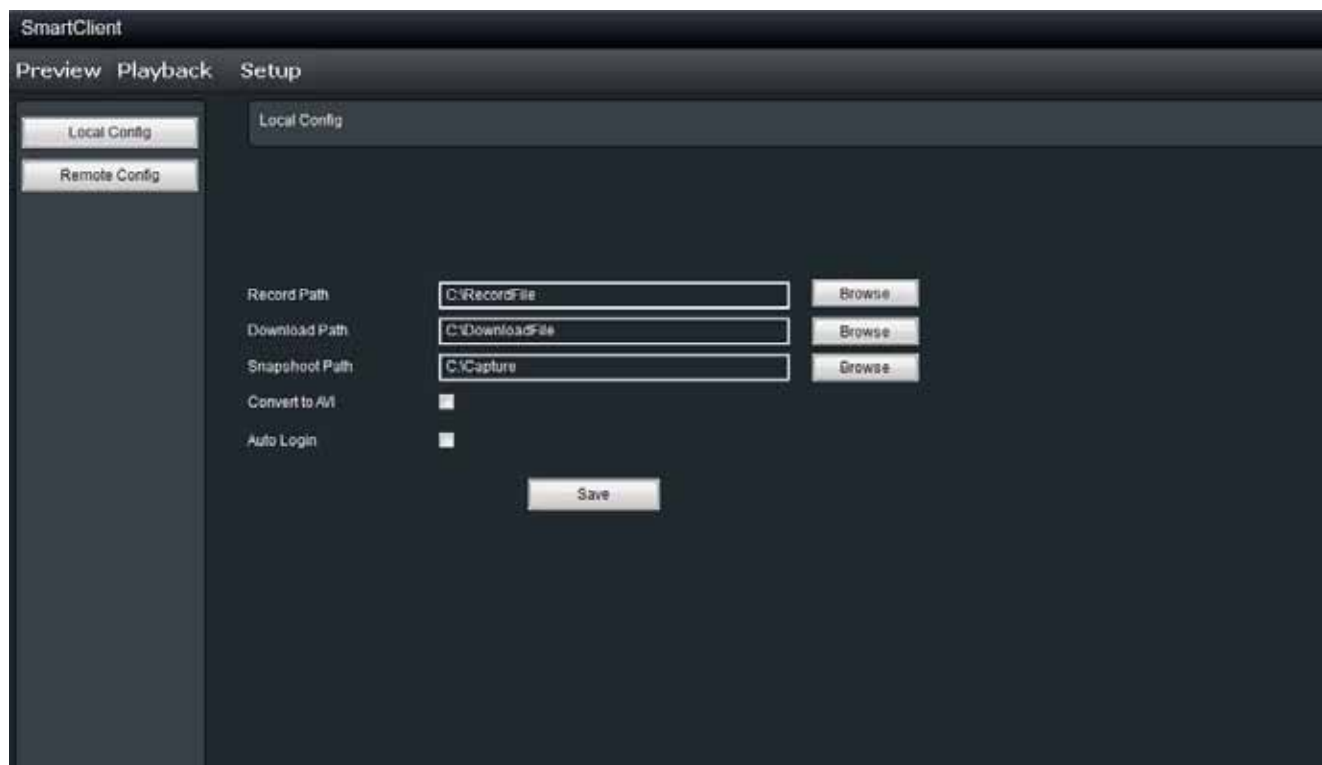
SmartClient

Preview Playback Setup

Local Config

Remote Config

Local Config

Record Path C:\RecordFile Browse

Download Path C:\DownloadFile Browse

Snapshoot Path C:\Capture Browse

Convert to AVI

Auto Login

Save